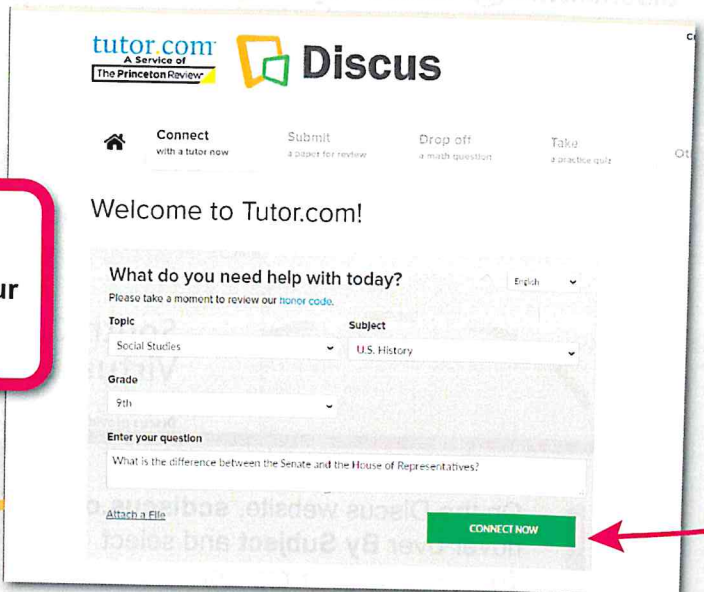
tutor.com
A Service of
The Princeton Review

Discus

Connect
with a tutor now

Submit
a paper for review

Drop off
a math question

Take
a practice quiz

Ot

ur

Welcome to Tutor.com!

What do you need help with today?

English

Please take a moment to review our honor code.

Topic
Social Studies

Subject
U.S. History

Grade
9th

Enter your question
What is the difference between the Senate and the House of Representatives?

Attach a File

CONNECT NOW

On the Discus website, scroll over By Subject and select